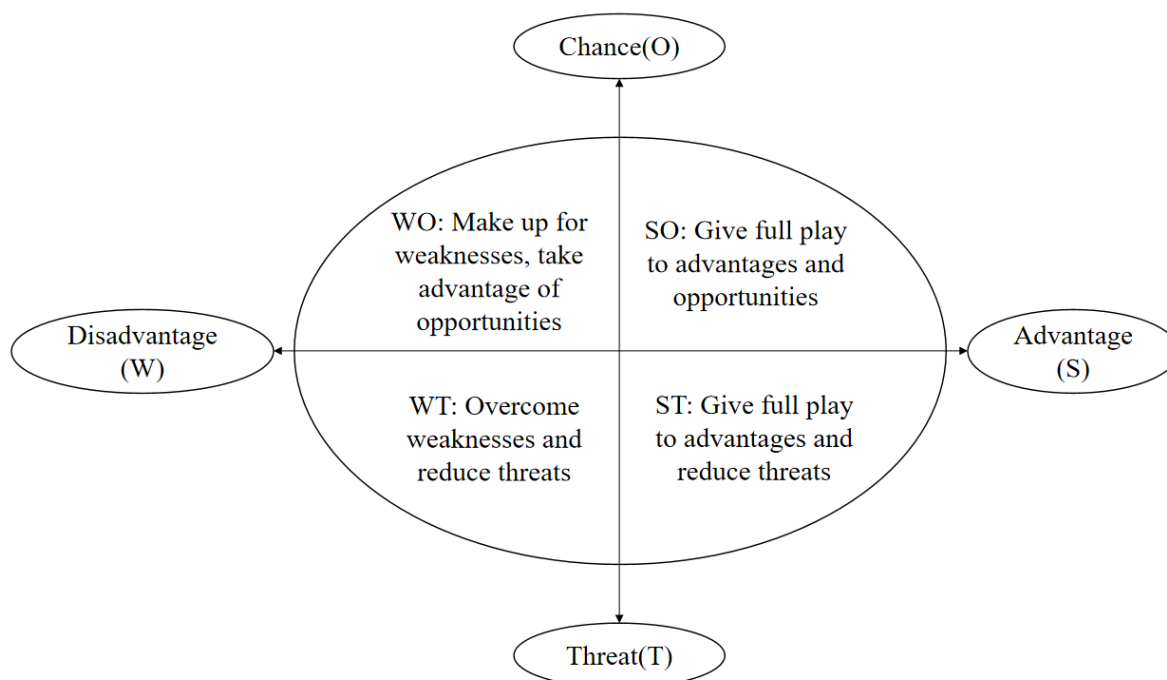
Chance(O)

WO: Make up for weaknesses, take advantage of opportunities

SO: Give full play to advantages and opportunities

Disadvantage (W)

Advantage (S)

WT: Overcome weaknesses and reduce threats

ST: Give full play to advantages and reduce threats

Threat(T)